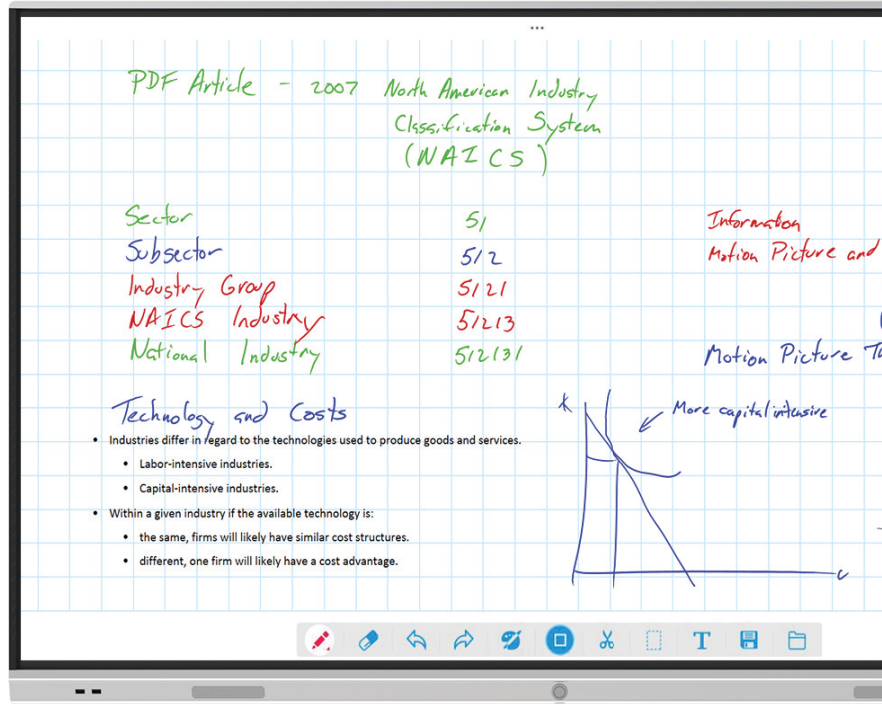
PDF Article - 2007 North American Industry Classification System (NAICS)

Sector 51 Information
Subsector 512 Motion Picture and
Industry Group 5121
NAICS Industry 51213
National Industry 512131 Motion Picture T

Technology and Costs

- Industries differ in regard to the technologies used to produce goods and services.
  - Labor-intensive industries.
  - Capital-intensive industries.
- Within a given industry if the available technology is:
  - the same, firms will likely have similar cost structures.
  - different, one firm will likely have a cost advantage.

K
More capital intensive
L